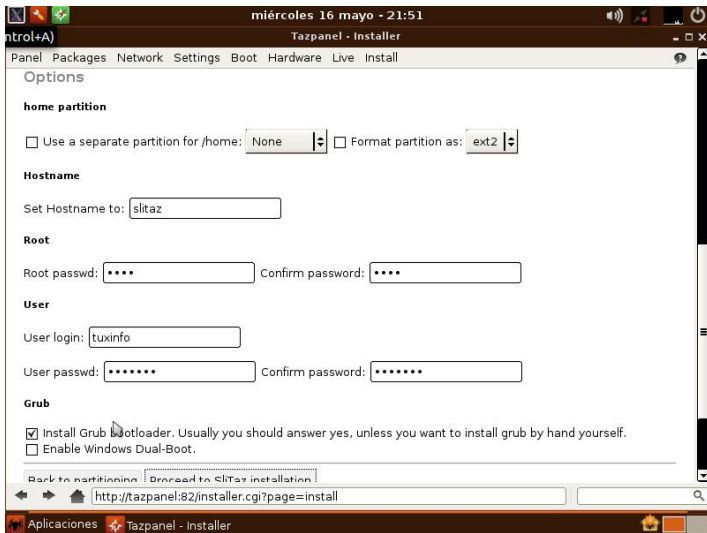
miércoles 16 mayo - 21:51

ntrol+A)

Tazpanel - Installer

Panel Packages Network Settings Boot Hardware Live Install

Options

home partition

☐ Use a separate partition for /home: None ☐ Format partition as: ext2

Hostname

Set Hostname to: slitaz

Root

Root passwd: •••• Confirm password: ••••

User

User login: tuxinfo

User passwd: ••••••• Confirm password: •••••••

Grub

☑ Install Grub bootloader. Usually you should answer yes, unless you want to install grub by hand yourself.
☐ Enable Windows Dual-Boot.

Back to partitioning Proceed to SliTaz installation

http://tazpanel:82/installer.cgi?page=install

Aplicaciones Tazpanel - Installer